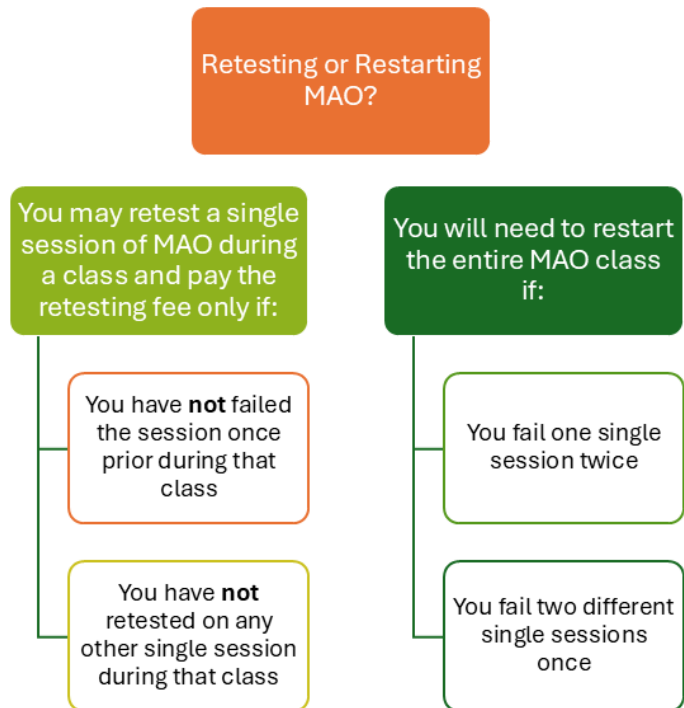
Retesting or Restarting MAO?

You may retest a single session of MAO during a class and pay the retesting fee only if:

You have **not** failed the session once prior during that class

You have **not** retested on any other single session during that class

You will need to restart the entire MAO class if:

You fail one single session twice

You fail two different single sessions once